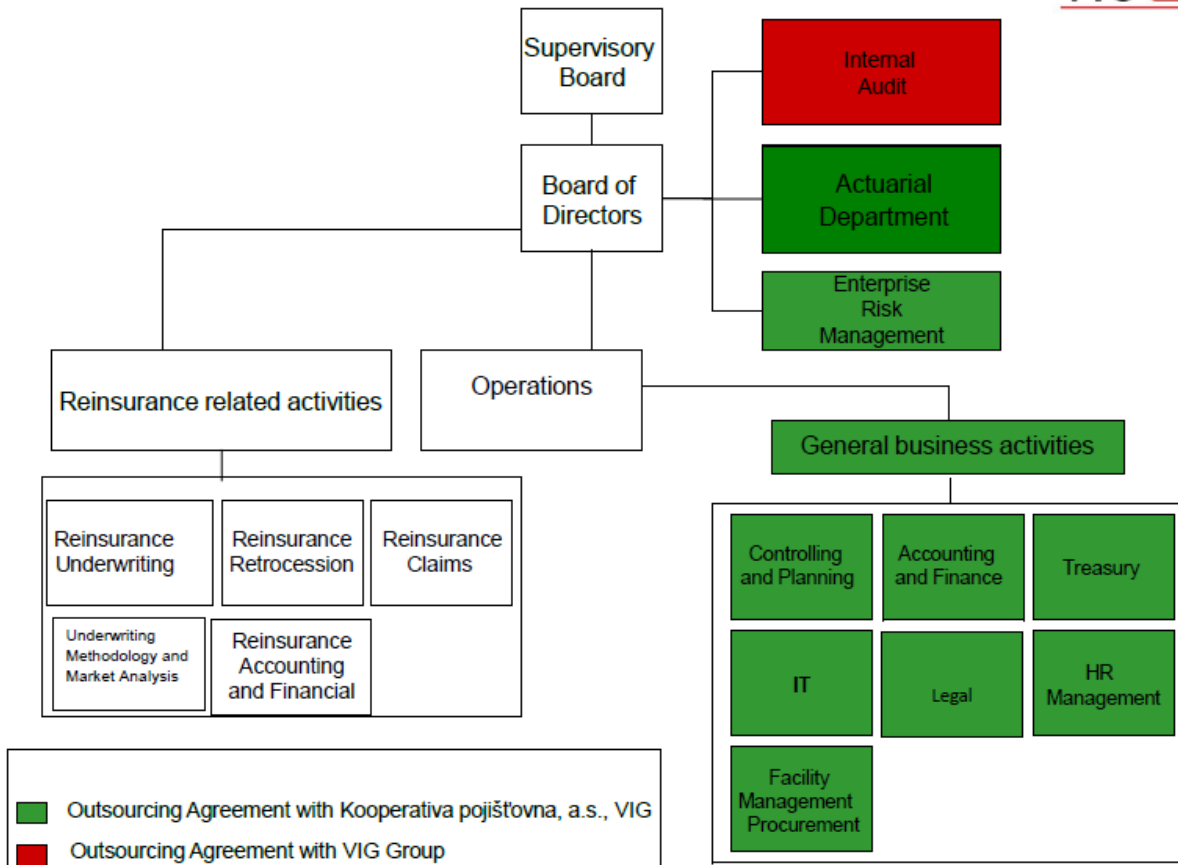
Supervisory Board

Internal Audit

Board of Directors

Actuarial Department

Enterprise Risk Management

Reinsurance related activities

Operations

General business activities

Reinsurance Underwriting

Reinsurance Retrocession

Reinsurance Claims

Underwriting Methodology and Market Analysis

Reinsurance Accounting and Financial

Controlling and Planning

Accounting and Finance

Treasury

IT

Legal

HR Management

Facility Management Procurement

Outsourcing Agreement with Kooperativa pojišťovna, a.s., VIG

Outsourcing Agreement with VIG Group